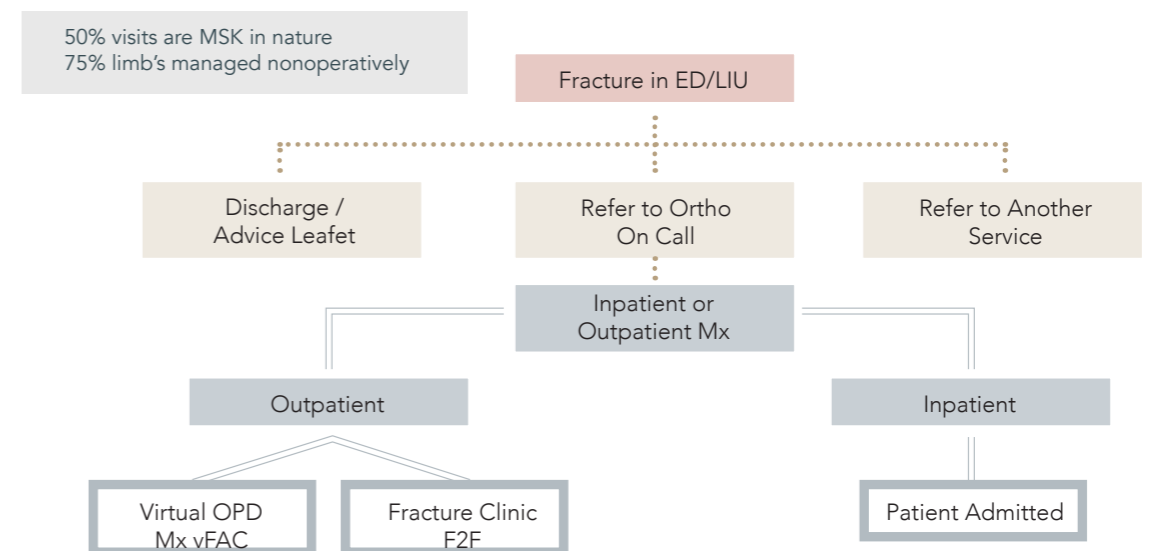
50% visits are MSK in nature
75% limb's managed nonoperatively

Fracture in ED/LIU

Discharge / Advice Leafet

Refer to Ortho On Call

Refer to Another Service

Inpatient or Outpatient Mx

Outpatient

Inpatient

Virtual OPD Mx vFAC

Fracture Clinic F2F

Patient Admitted